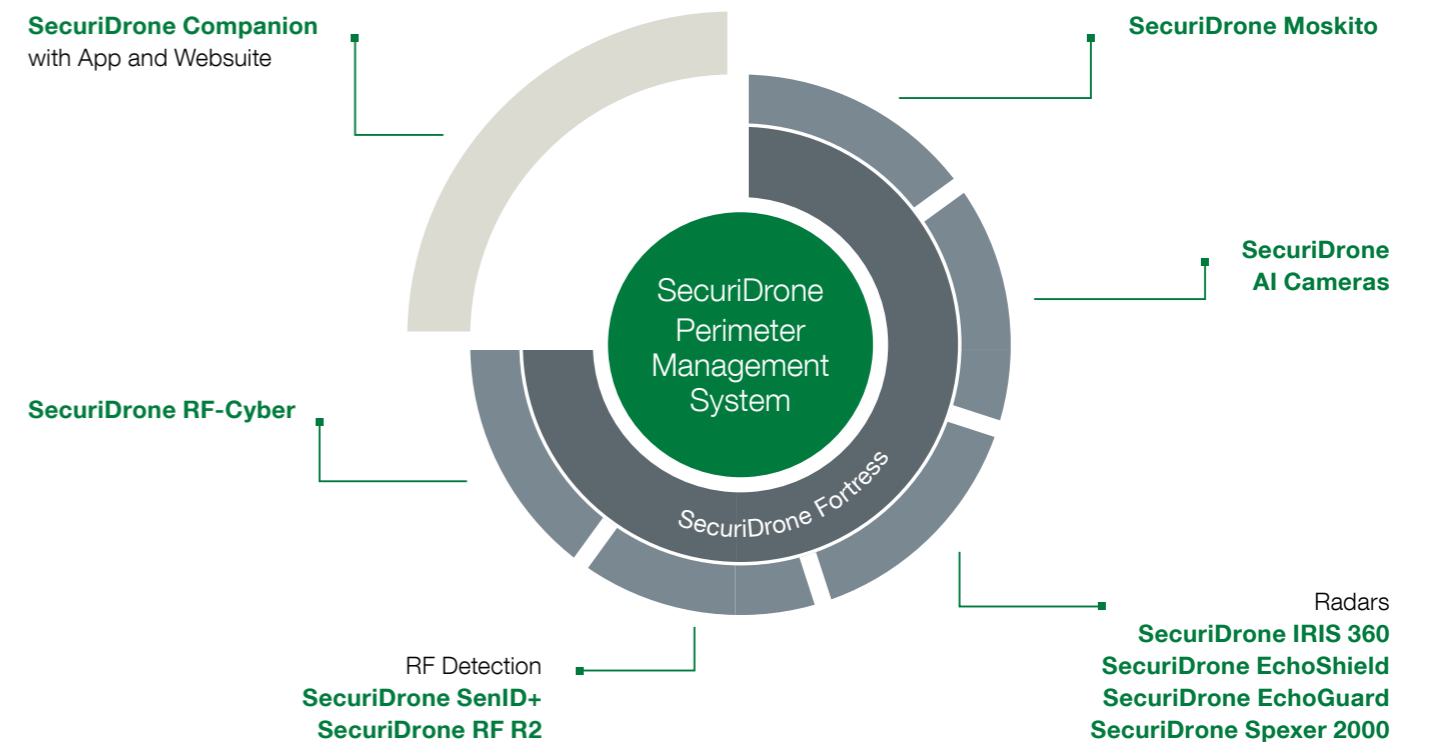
SecuriDrone Companion
with App and Websuite

SecuriDrone Moskito

SecuriDrone
AI Cameras

SecuriDrone
Perimeter
Management
System

SecuriDrone Fortress

SecuriDrone RF-Cyber

Radars
SecuriDrone IRIS 360
SecuriDrone EchoShield
SecuriDrone EchoGuard
SecuriDrone Spexer 2000

RF Detection
SecuriDrone SenID+
SecuriDrone RF R2